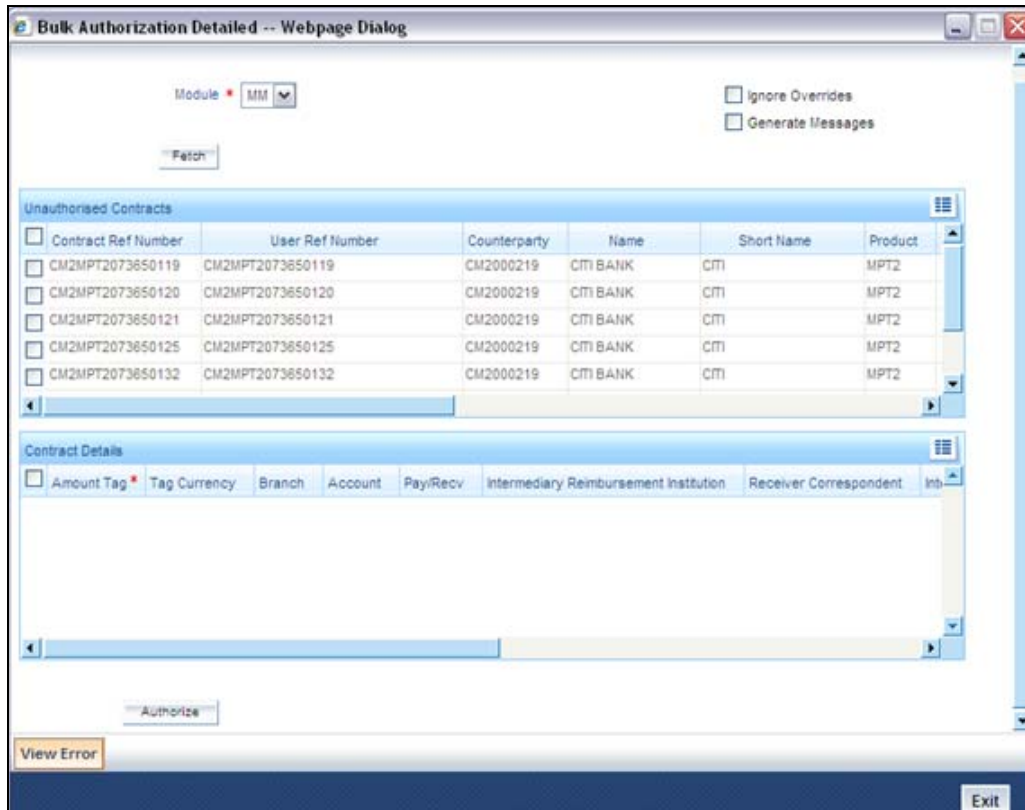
Bulk Authorization Detailed -- Webpage Dialog

Module * MM

Ignore Overrides
Generate Messages

Fetch

Unauthorised Contracts

| Contract Ref Number | User Ref Number | Counterparty | Name | Short Name | Product |
|---|---|---|---|---|---|
| CM2MPT2073650119 | CM2MPT2073650119 | CM2000219 | CITI BANK | CITI | MPT2 |
| CM2MPT2073650120 | CM2MPT2073650120 | CM2000219 | CITI BANK | CITI | MPT2 |
| CM2MPT2073650121 | CM2MPT2073650121 | CM2000219 | CITI BANK | CITI | MPT2 |
| CM2MPT2073650125 | CM2MPT2073650125 | CM2000219 | CITI BANK | CITI | MPT2 |
| CM2MPT2073650132 | CM2MPT2073650132 | CM2000219 | CITI BANK | CITI | MPT2 |

Contract Details

| Amount Tag * | Tag Currency | Branch | Account | Pay/Recv | Intermediary Reimbursement Institution | Receiver Correspondent | Int |
|---|---|---|---|---|---|---|---|

Authorize

View Error

Exit